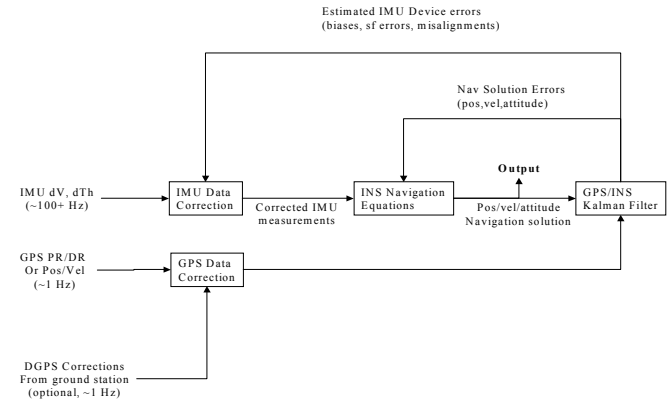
Estimated IMU Device errors
(biases, sf errors, misalignments)

Nav Solution Errors
(pos,vel,attitude)

IMU dV, dTh
(~100+ Hz)

IMU Data Correction

Corrected IMU measurements

INS Navigation Equations

Output

Pos/vel/attitude Navigation solution

GPS/INS Kalman Filter

GPS PR/DR Or Pos/Vel
(~1 Hz)

GPS Data Correction

DGPS Corrections From ground station
(optional, ~1 Hz)